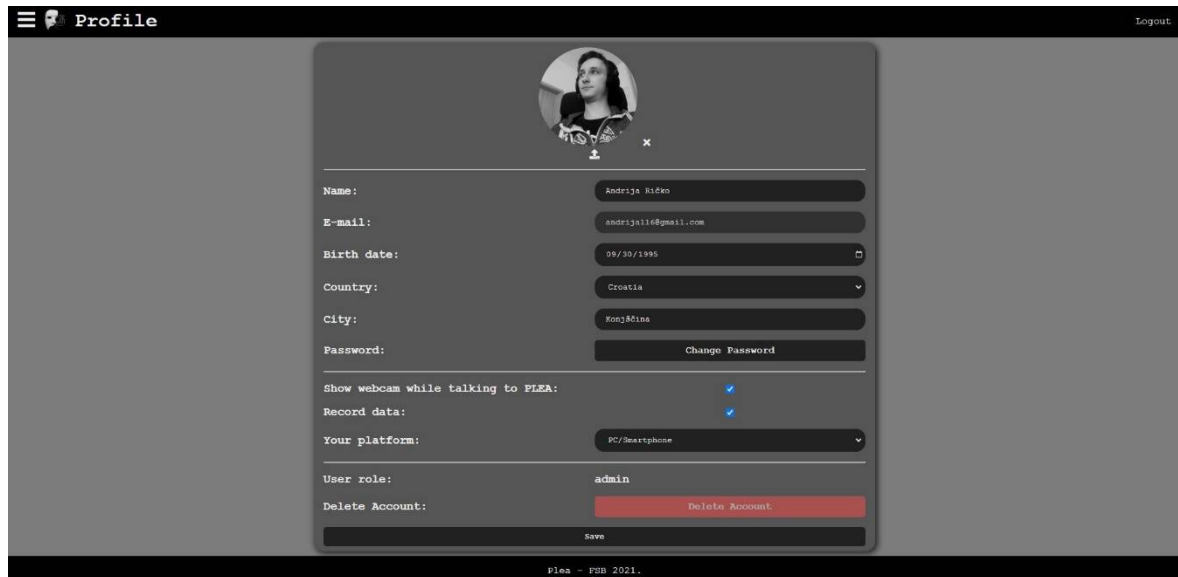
Profile

Logout

Name: Andrija Ričko

E-mail: andrija116@gmail.com

Birth date: 09/30/1995

Country: Croatia

City: Konjščina

Password: Change Password

Show webcam while talking to PLEA:

Record data:

Your platform: PC/Smartphone

User role: admin

Delete Account: Delete Account

Save

Plea - FSB 2021.